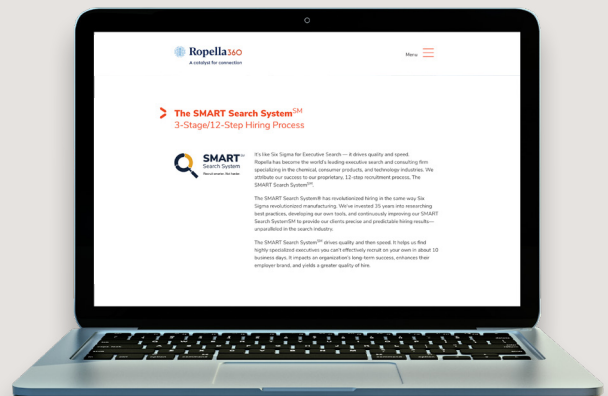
Ropella360
A catalyst for connection

Menu

The SMART Search System$^{SM}$
3-Stage/12-Step Hiring Process

SMART$^{SM}$
Search System
Recruitment. Set faster.

It's like Six Sigma for Executive Search — it drives quality and speed. Ropella has become the world's leading executive search and consulting firm specializing in the chemical, consumer products, and technology industries. We attribute our success to our proprietary, 12-step recruitment process, The SMART Search System$^{SM}$.

The SMART Search System® has revolutionized hiring in the same way Six Sigma revolutionized manufacturing. We've invested 15 years into researching best practices, developing our own tools, and continuously improving our SMART Search SystemSM to provide our clients precise and predictable hiring results—unparalleled in the search industry.

The SMART Search System$^{SM}$ drives quality and then speed. It helps us find highly specialized executives you can't effectively recruit on your own in about 10 business days. It impacts an organization's long-term success, enhances their employer brand, and yields a greater quality of hire.